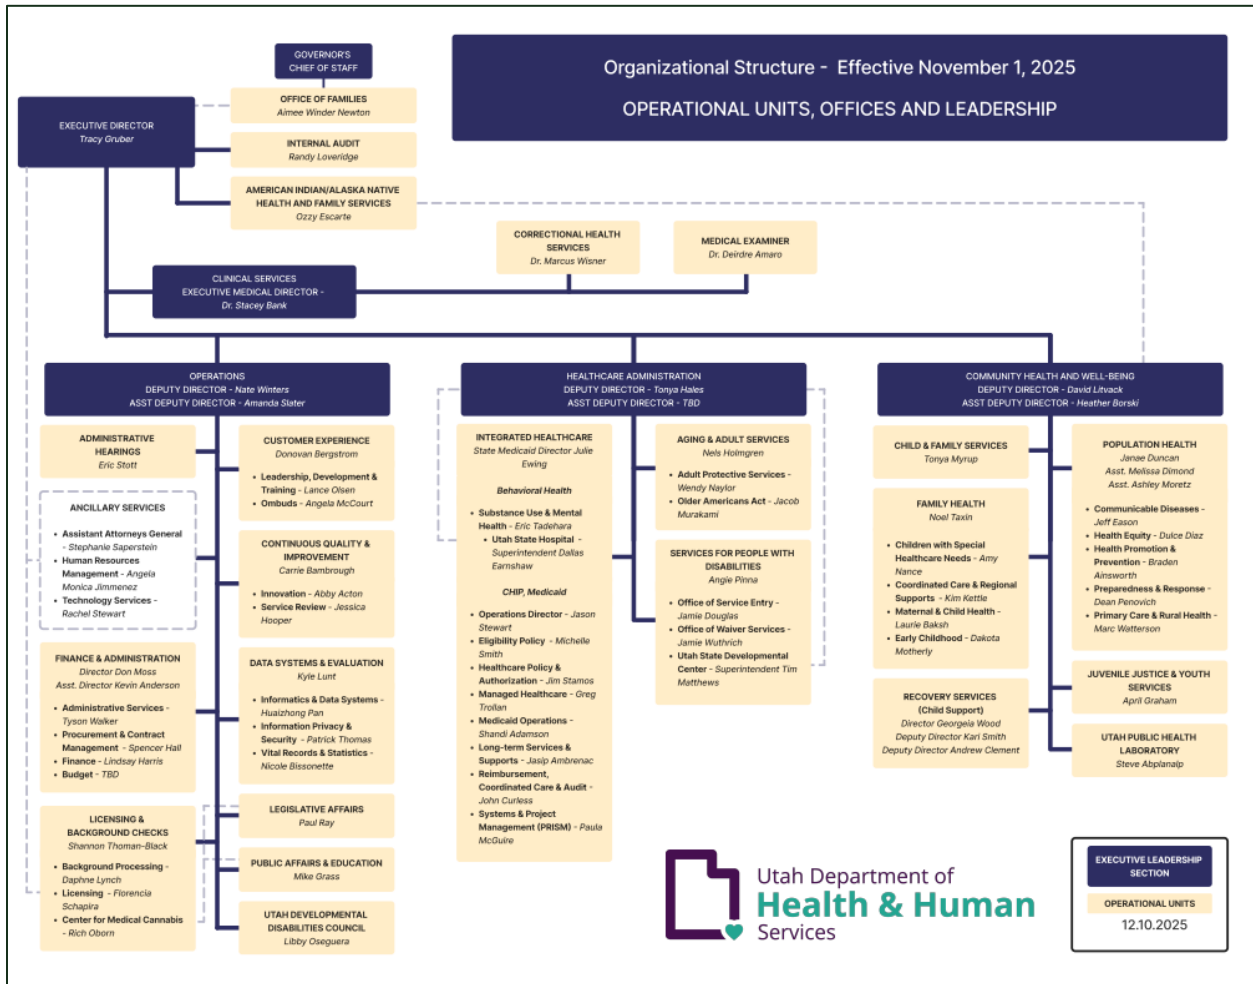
Organizational Structure - Effective November 1, 2025

OPERATIONAL UNITS, OFFICES AND LEADERSHIP

GOVERNOR'S CHIEF OF STAFF

EXECUTIVE DIRECTOR
Tracy Gruber

OFFICE OF FAMILIES
Aimee Winder Newton

INTERNAL AUDIT
Randy Loveridge

AMERICAN INDIAN/ALASKA NATIVE HEALTH AND FAMILY SERVICES
Ozzy Escarte

CORRECTIONAL HEALTH SERVICES
Dr. Marcus Wisner

MEDICAL EXAMINER
Dr. Deirdre Amaro

CLINICAL SERVICES
EXECUTIVE MEDICAL DIRECTOR - Dr. Stacey Bank

OPERATIONS
DEPUTY DIRECTOR - Nate Winters
ASST DEPUTY DIRECTOR - Amanda Slater

ADMINISTRATIVE HEARINGS
Eric Stott

ANCILLARY SERVICES
• Assistant Attorneys General - Stephanie Saperstein
• Human Resources Management - Angela Monica Jimmenez
• Technology Services - Rachel Stewart

FINANCE & ADMINISTRATION
Director Don Moss
Asst. Director Kevin Anderson
• Administrative Services - Tyson Walker
• Procurement & Contract Management - Spencer Hall
• Finance - Lindsay Harris
• Budget - TBD

LICENSING & BACKGROUND CHECKS
Shannon Thoman-Black
• Background Processing - Daphne Lynch
• Licensing - Florencia Schapira
• Center for Medical Cannabis - Rich Oborn

CUSTOMER EXPERIENCE
Donovan Bergstrom
• Leadership, Development & Training - Lance Olsen
• Ombuds - Angela McCourt

CONTINUOUS QUALITY & IMPROVEMENT
Carrie Bambrough
• Innovation - Abby Acton
• Service Review - Jessica Hooper

DATA SYSTEMS & EVALUATION
Kyle Lunt
• Informatics & Data Systems - Huaizhong Pan
• Information Privacy & Security - Patrick Thomas
• Vital Records & Statistics - Nicole Bissonette

LEGISLATIVE AFFAIRS
Paul Ray

PUBLIC AFFAIRS & EDUCATION
Mike Grass

UTAH DEVELOPMENTAL DISABILITIES COUNCIL
Libby Oseguera

HEALTHCARE ADMINISTRATION
DEPUTY DIRECTOR - Tonya Hales
ASST DEPUTY DIRECTOR - TBD

INTEGRATED HEALTHCARE
State Medicaid Director Julie Ewing

Behavioral Health
• Substance Use & Mental Health - Eric Tadehara
• Utah State Hospital - Superintendent Dallas Earnshaw

CHIP, Medicaid
• Operations Director - Jason Stewart
• Eligibility Policy - Michelle Smith
• Healthcare Policy & Authorization - Jim Stamos
• Managed Healthcare - Greg Trollan
• Medicaid Operations - Shandi Adamson
• Long-term Services & Supports - Jasip Ambrenac
• Reimbursement, Coordinated Care & Audit - John Curless
• Systems & Project Management (PRISM) - Paula McGuire

AGING & ADULT SERVICES
Nels Holmgren
• Adult Protective Services - Wendy Naylor
• Older Americans Act - Jacob Murakami

SERVICES FOR PEOPLE WITH DISABILITIES
Angie Pinna
• Office of Service Entry - Jamie Douglas
• Office of Waiver Services - Jamie Wuthrich
• Utah State Developmental Center - Superintendent Tim Matthews

COMMUNITY HEALTH AND WELL-BEING
DEPUTY DIRECTOR - David Litvack
ASST DEPUTY DIRECTOR - Heather Borski

CHILD & FAMILY SERVICES
Tonya Myrup

FAMILY HEALTH
Noel Taxin
• Children with Special Healthcare Needs - Amy Nance
• Coordinated Care & Regional Supports - Kim Kettle
• Maternal & Child Health - Laurie Baksh
• Early Childhood - Dakota Motherly

RECOVERY SERVICES
(Child Support)
Director Georgeia Wood
Deputy Director Kari Smith
Deputy Director Andrew Clement

POPULATION HEALTH
Janae Duncan
Asst. Melissa Dimond
Asst. Ashley Moretz
• Communicable Diseases - Jeff Eason
• Health Equity - Dulce Diaz
• Health Promotion & Prevention - Braden Ainsworth
• Preparedness & Response - Dean Penovich
• Primary Care & Rural Health - Marc Watterson

JUVENILE JUSTICE & YOUTH SERVICES
April Graham

UTAH PUBLIC HEALTH LABORATORY
Steve Abplanalp

Utah Department of Health & Human Services

EXECUTIVE LEADERSHIP SECTION
OPERATIONAL UNITS
12.10.2025